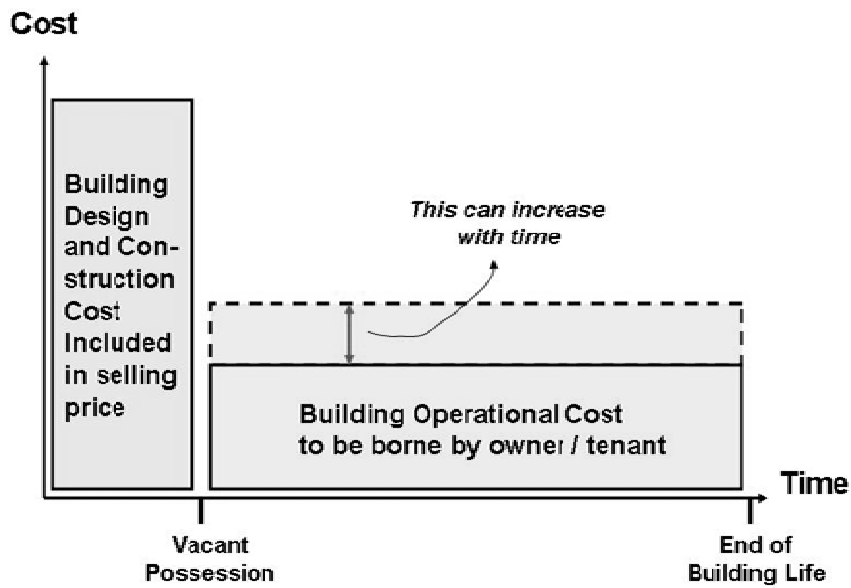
Cost

Building Design and Construction Cost Included in selling price

This can increase with time

Building Operational Cost to be borne by owner / tenant

Time

Vacant Possession

End of Building Life